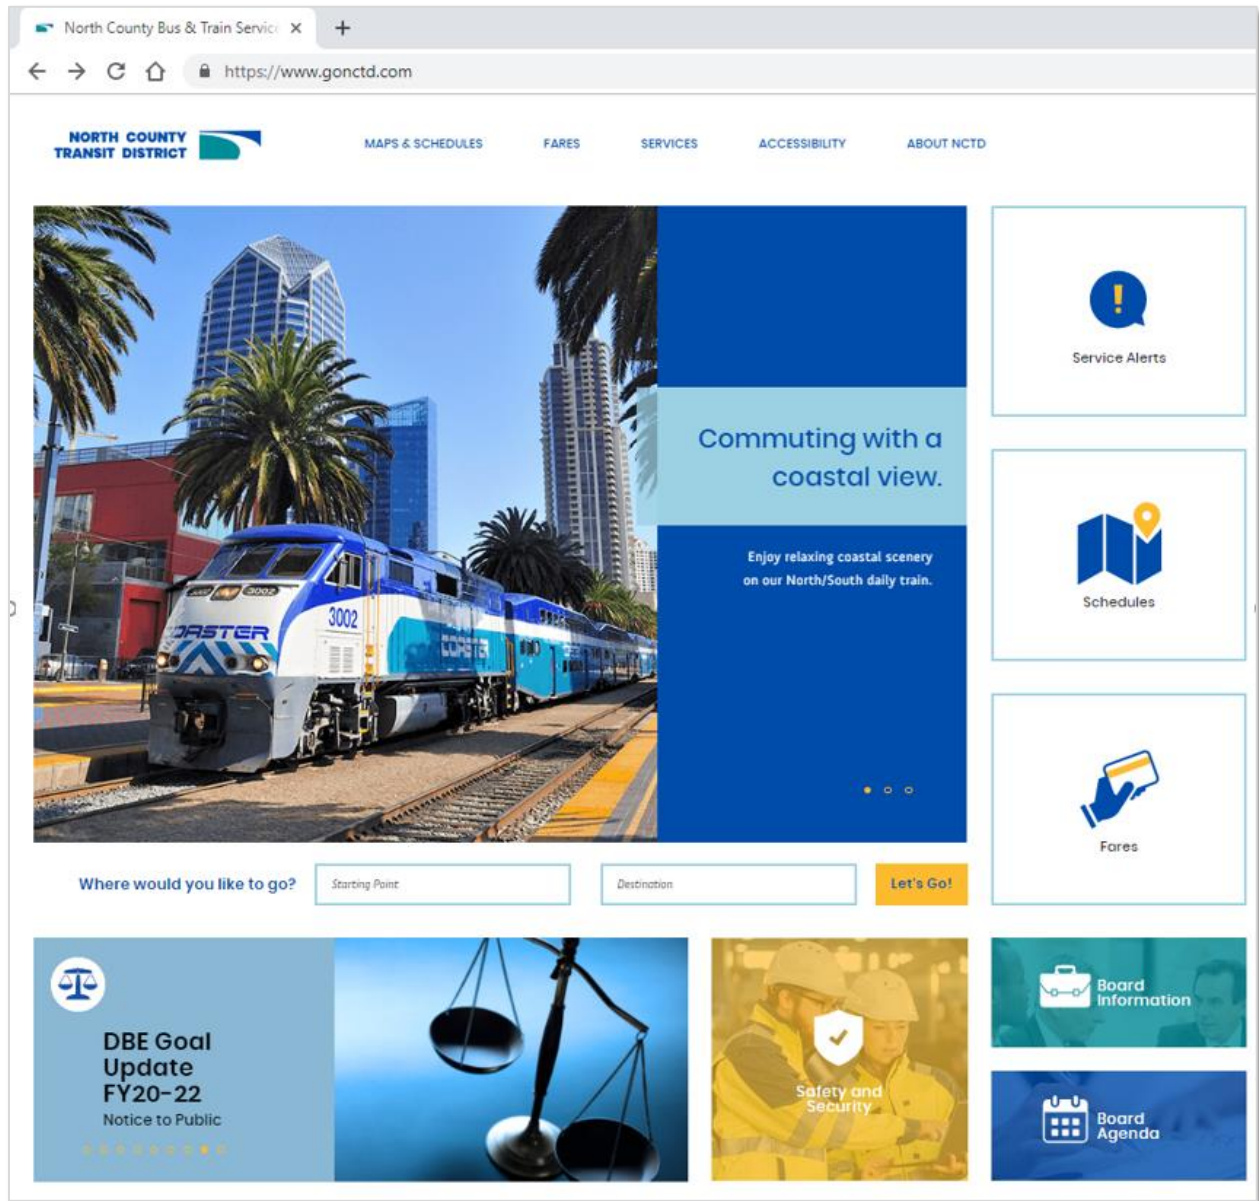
North County Bus & Train Servic ×

+

https://www.gonctd.com

NORTH COUNTY TRANSIT DISTRICT

MAPS & SCHEDULES FARES SERVICES ACCESSIBILITY ABOUT NCTD

Commuting with a coastal view.

Enjoy relaxing coastal scenery on our North/South daily train.

3002

COASTER

Service Alerts

Schedules

Fares

Where would you like to go?

Starting Point

Destination

Let's Go!

DBE Goal Update FY20-22

Notice to Public

Safety and Security

Board Information

Board Agenda